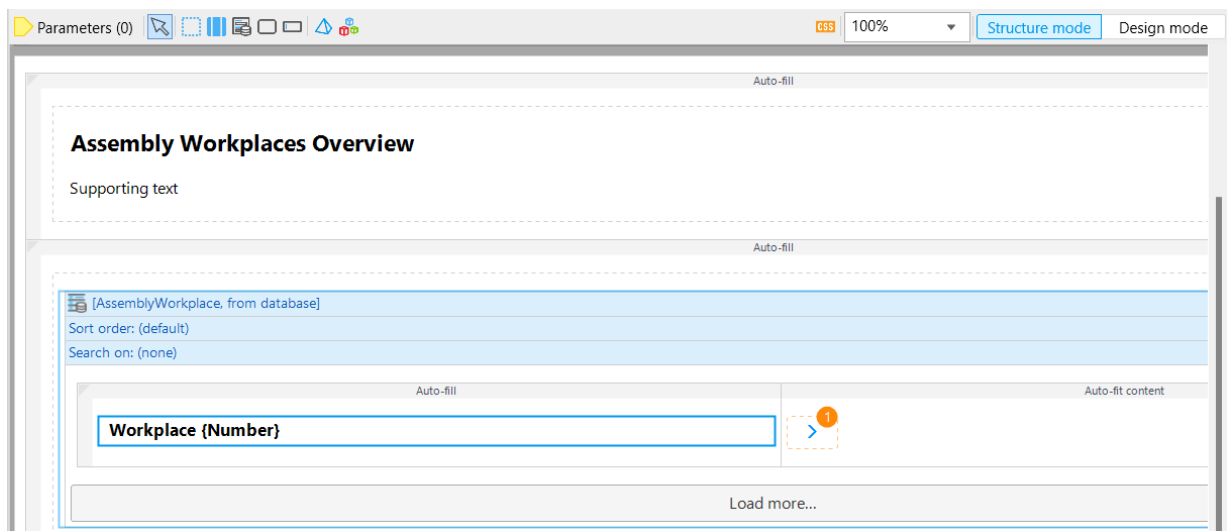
Parameters (0)

CSS 100%

Structure mode Design mode

Auto-fill

Assembly Workplaces Overview

Supporting text

Auto-fill

[AssemblyWorkplace, from database]

Sort order: (default)

Search on: (none)

Auto-fill

Auto-fit content

Workplace {Number}

1

Load more...